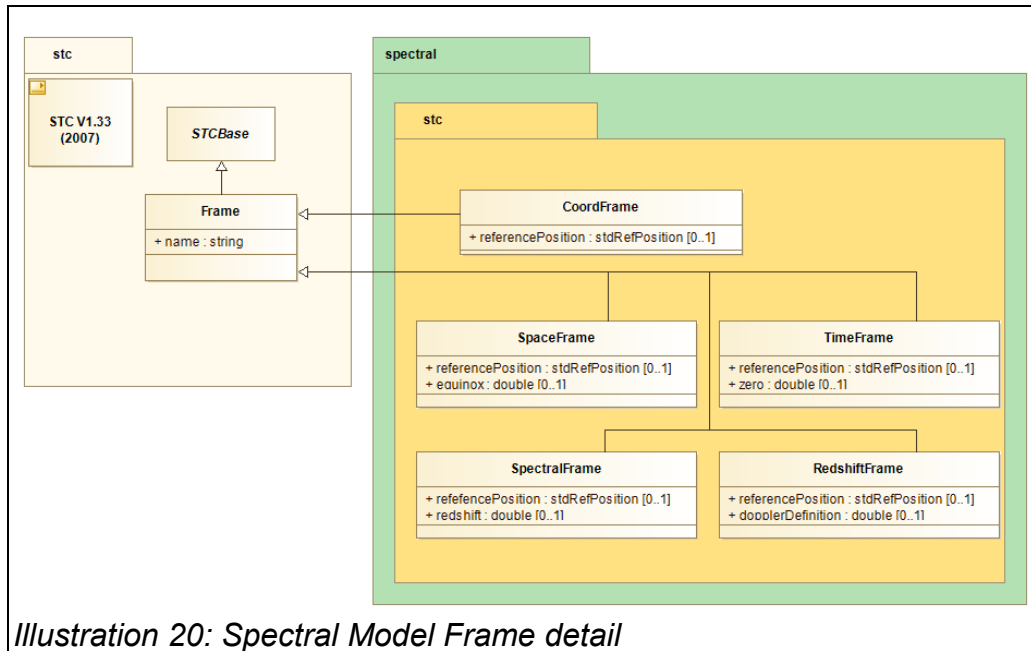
stc

STC V1.33 (2007)

STCBase

Frame

+ name : string

spectral

stc

CoordFrame

+ referencePosition : stdRefPosition [0..1]

SpaceFrame

+ referencePosition : stdRefPosition [0..1]
+ equinox : double [0..1]

TimeFrame

+ referencePosition : stdRefPosition [0..1]
+ zero : double [0..1]

SpectralFrame

+ refefencePosition : stdRefPosition [0..1]
+ redshift : double [0..1]

RedshiftFrame

+ referencePosition : stdRefPosition [0..1]
+ dopplerDefinition : double [0..1]

Illustration 20: Spectral Model Frame detail